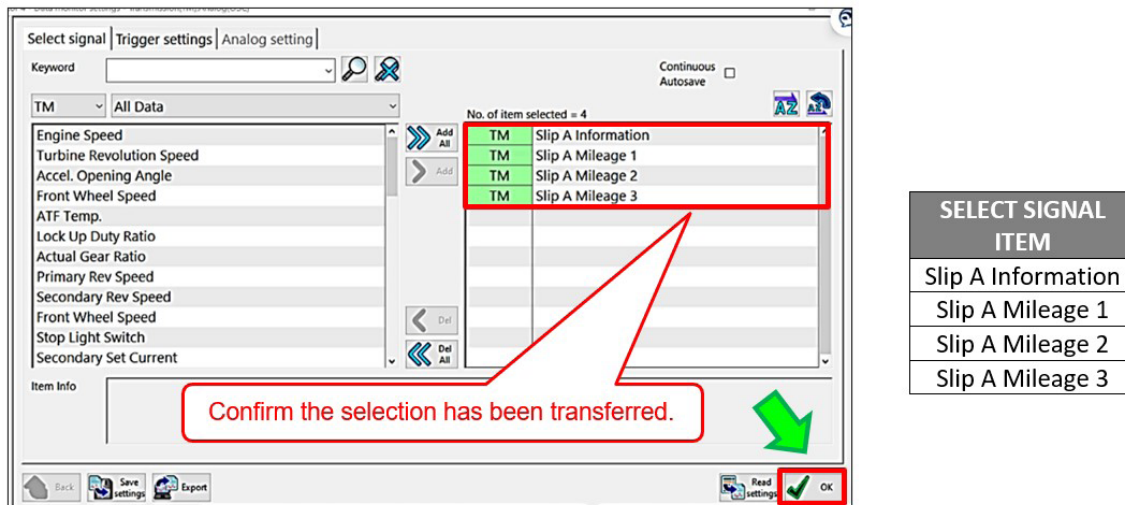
Select signal | Trigger settings | Analog setting

Keyword

Continuous Autosave

TM | All Data

No. of item selected = 4

Engine Speed
Turbine Revolution Speed
Accel. Opening Angle
Front Wheel Speed
ATF Temp.
Lock Up Duty Ratio
Actual Gear Ratio
Primary Rev Speed
Secondary Rev Speed
Front Wheel Speed
Stop Light Switch
Secondary Set Current

Add All
Add
Del
Del All

| TM | Slip A Information |
|---|---|
| TM | Slip A Mileage 1 |
| TM | Slip A Mileage 2 |
| TM | Slip A Mileage 3 |

Item Info

Confirm the selection has been transferred.

Back
Save settings
Export
Read settings
OK

| SELECT SIGNAL ITEM |
|---|
| Slip A Information |
| Slip A Mileage 1 |
| Slip A Mileage 2 |
| Slip A Mileage 3 |